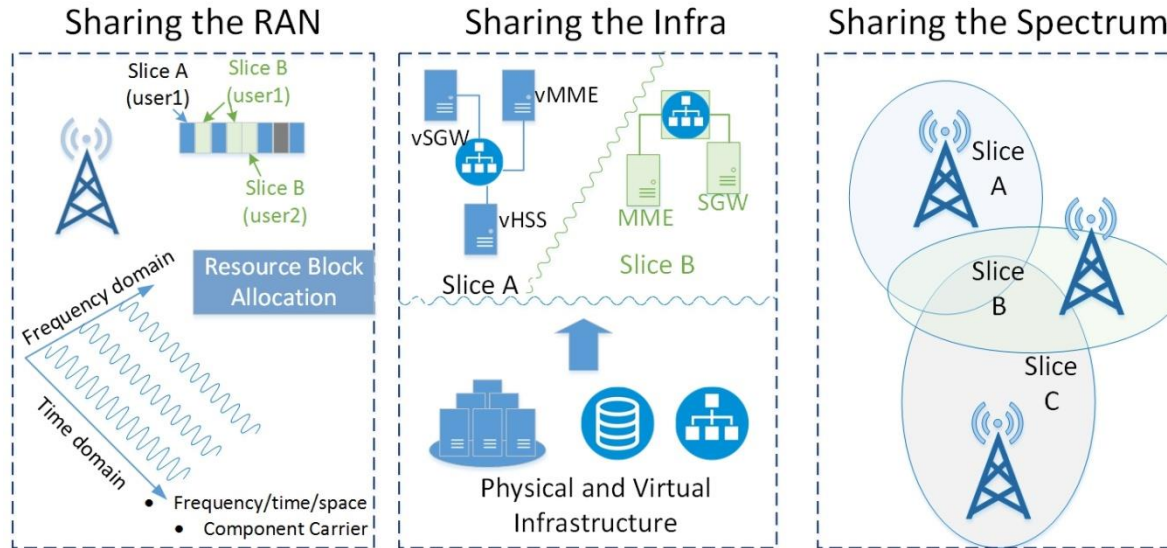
Sharing the RAN

Slice A (user1)

Slice B (user1)

Slice B (user2)

Resource Block Allocation

Frequency domain

Time domain

- Frequency/time/space
- Component Carrier

Sharing the Infra

vMME

vSGW

vHSS

MME

SGW

Slice A

Slice B

Physical and Virtual Infrastructure

Sharing the Spectrum

Slice A

Slice B

Slice C